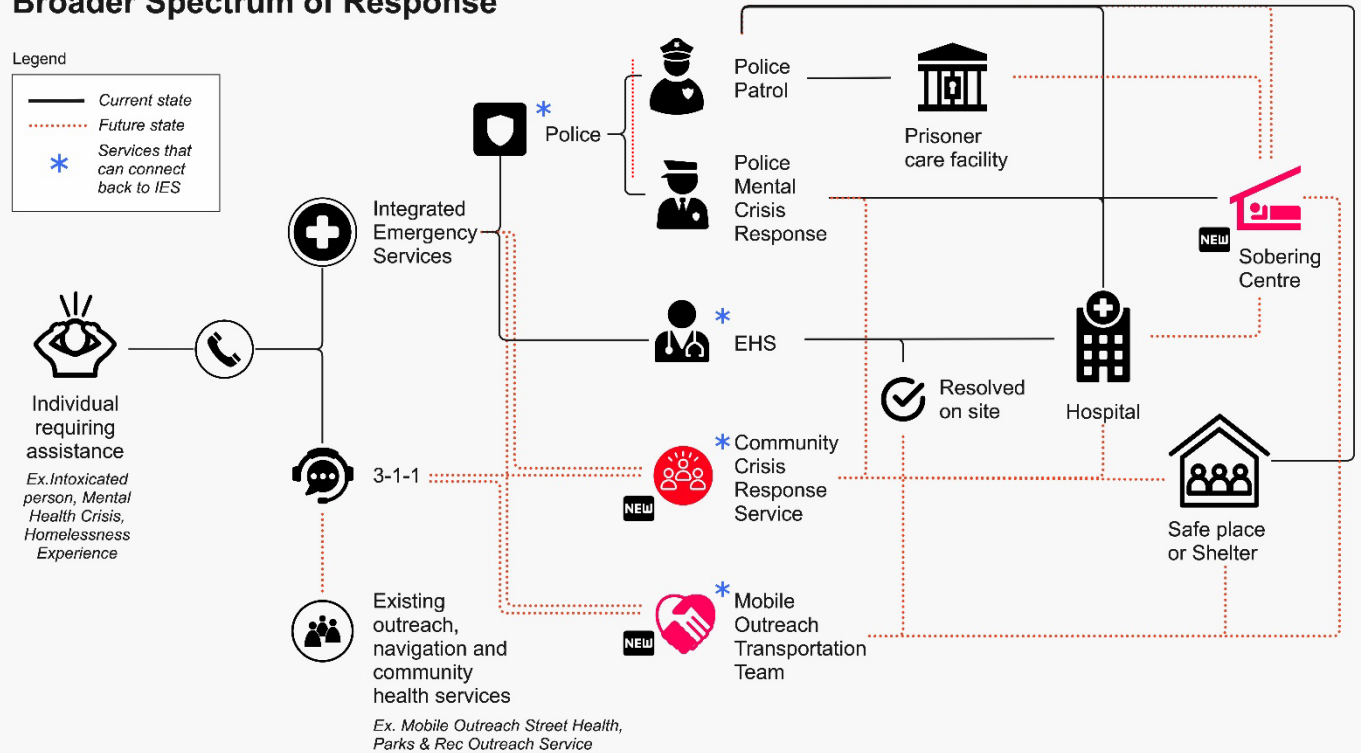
Broader Spectrum of Response

Legend
Current state
Future state
* Services that can connect back to IES

Individual requiring assistance
Ex.Intoxicated person, Mental Health Crisis, Homelessness Experience

Integrated Emergency Services

3-1-1

Existing outreach, navigation and community health services
Ex. Mobile Outreach Street Health, Parks & Rec Outreach Service

* Police

Police Patrol

Police Mental Crisis Response

Prisoner care facility

* EHS

Resolved on site

Hospital

NEW Sobering Centre

* Community Crisis Response Service
NEW

* Mobile Outreach Transportation Team
NEW

Safe place or Shelter